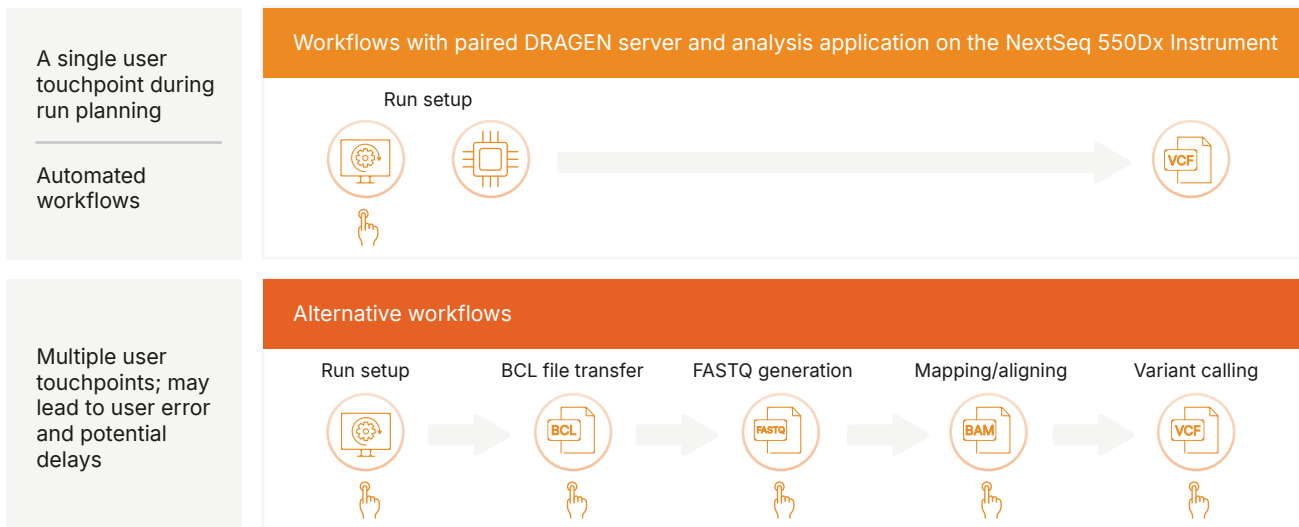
A single user touchpoint during run planning

Automated workflows

Workflows with paired DRAGEN server and analysis application on the NextSeq 550Dx Instrument

Run setup

VCF

Multiple user touchpoints; may lead to user error and potential delays

Alternative workflows

Run setup

BCL file transfer

BCL

FASTQ generation

FASTQ

Mapping/aligning

BAM

Variant calling

VCF